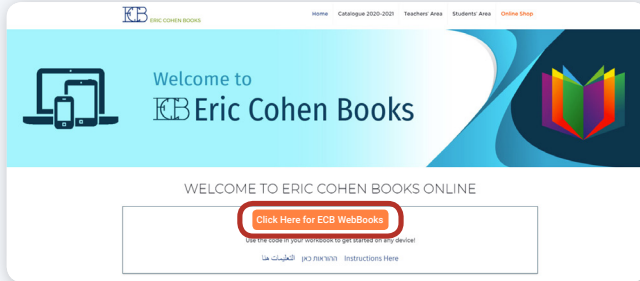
ECB ERIC COHEN BOOKS

Home Catalogue 2020-2021 Teachers' Area Students' Area Online Shop

Welcome to

ECB Eric Cohen Books

WELCOME TO ERIC COHEN BOOKS ONLINE

Click Here for ECB WebBooks

Use the code in your workbook to get started on any device!

التعليمات هنا הוראות כאן Instructions Here